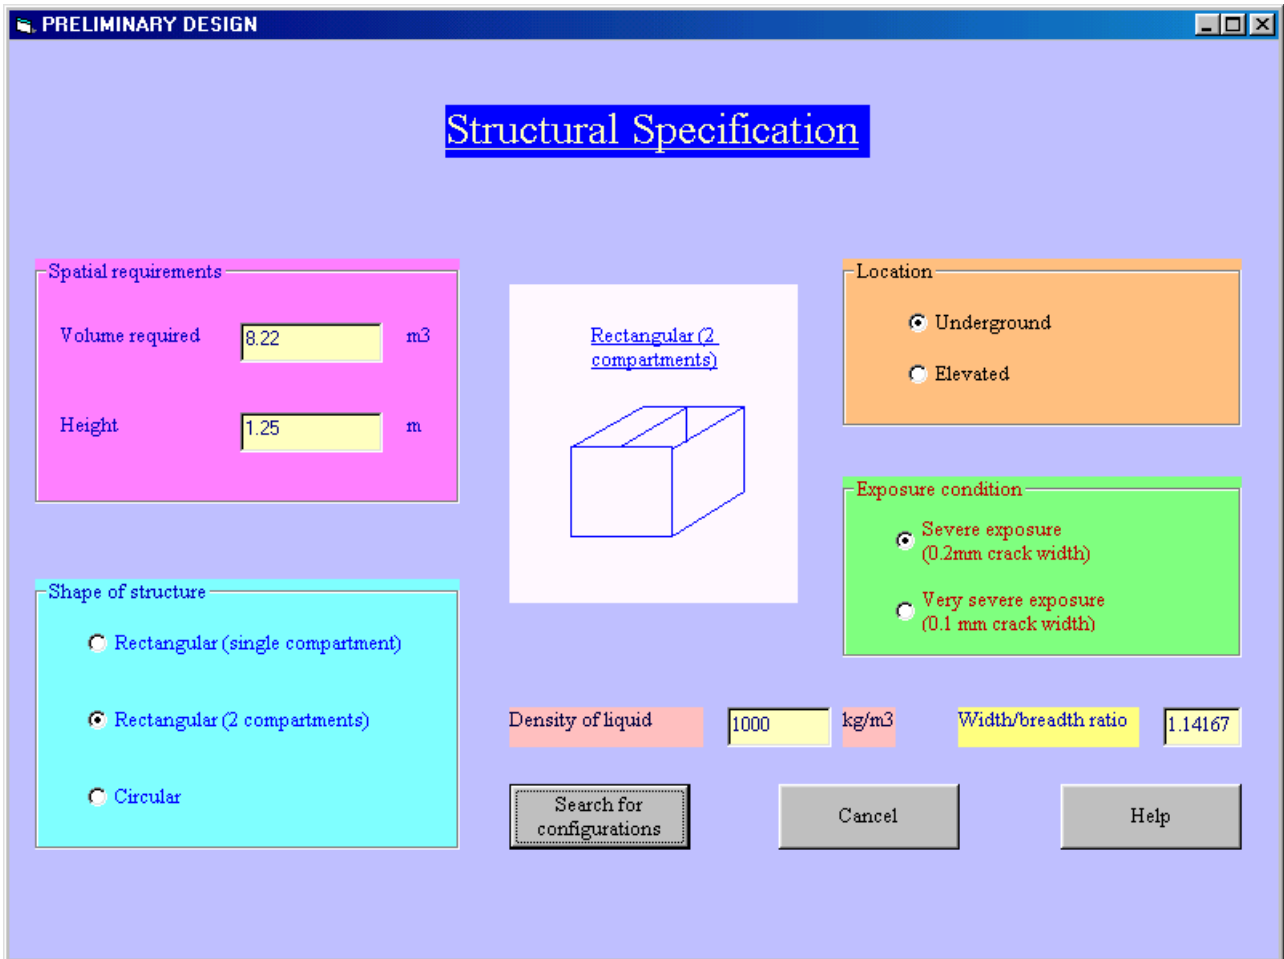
PRELIMINARY DESIGN

Structural Specification

Spatial requirements

Volume required 8.22 m3

Height 1.25 m

Rectangular (2 compartments)

Location

Underground

Elevated

Exposure condition

Severe exposure (0.2mm crack width)

Very severe exposure (0.1 mm crack width)

Shape of structure

Rectangular (single compartment)

Rectangular (2 compartments)

Circular

Density of liquid 1000 kg/m3

Width/breadth ratio 1.14167

Search for configurations

Cancel

Help